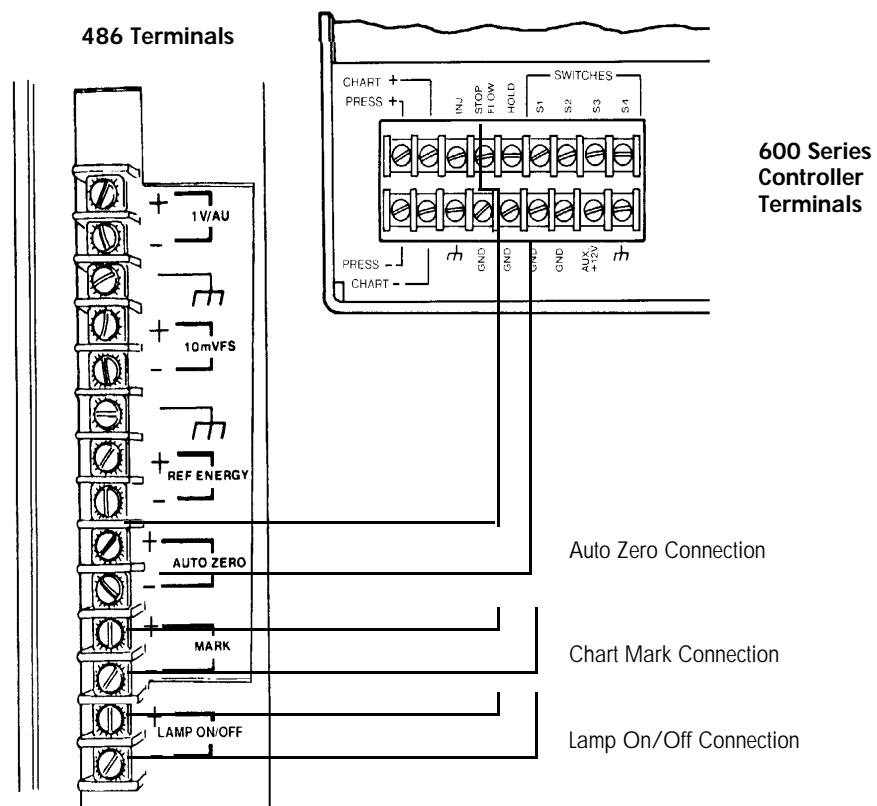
486 Terminals

CHART +
PRESS +
INJ
STOP FLOW
HOLD
SWITCHES
S1
S2
S3
S4

PRESS -
CHART -
GND
GND
GND
GND
AUX +12V

600 Series Controller Terminals

+ 1V/AU -

+ 10mVFS -

+ REF ENERGY -

+ AUTO ZERO -

+ MARK

+ LAMP ON/OFF

Auto Zero Connection

Chart Mark Connection

Lamp On/Off Connection